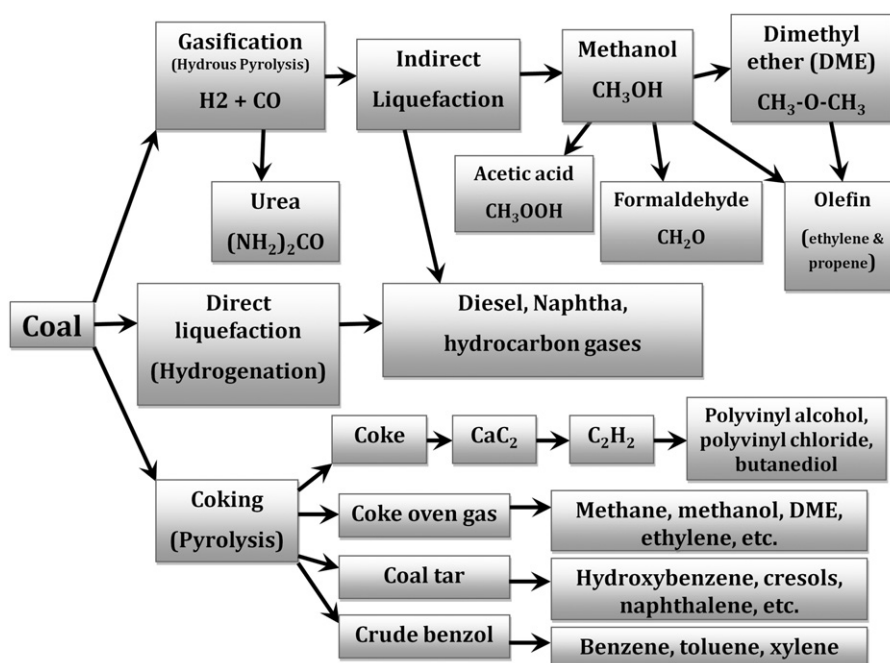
Gasification
(Hydrous Pyrolysis)
H2 + CO

Indirect Liquefaction

Methanol
$CH_3OH$

Dimethyl ether (DME)
$CH_3$-O-$CH_3$

Urea
$(NH_2)_2CO$

Acetic acid
$CH_3OOH$

Formaldehyde
$CH_2O$

Olefin
(ethylene & propene)

Coal

Direct liquefaction
(Hydrogenation)

Diesel, Naphtha, hydrocarbon gases

Coke

$CaC_2$

$C_2H_2$

Polyvinyl alcohol, polyvinyl chloride, butanediol

Coking
(Pyrolysis)

Coke oven gas

Methane, methanol, DME, ethylene, etc.

Coal tar

Hydroxybenzene, cresols, naphthalene, etc.

Crude benzol

Benzene, toluene, xylene